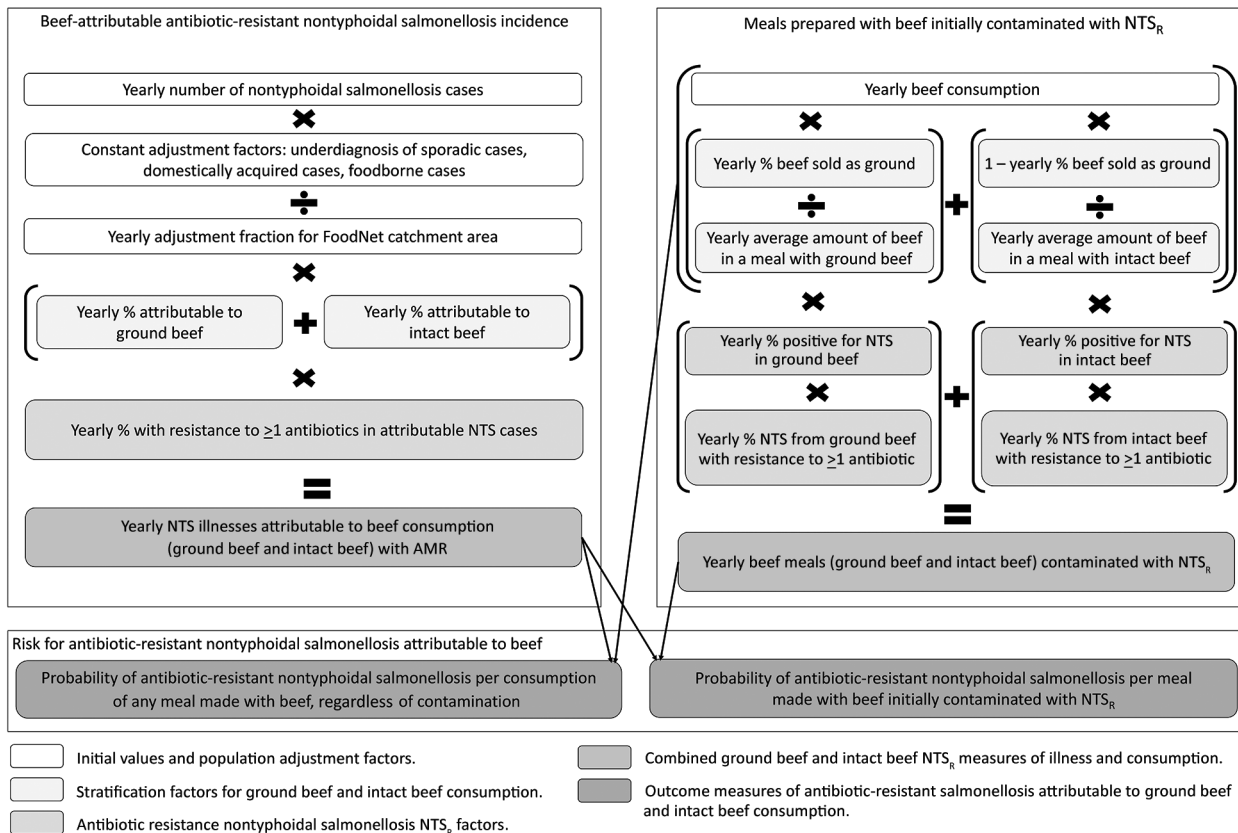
Beef-attributable antibiotic-resistant nontyphoidal salmonellosis incidence

Yearly number of nontyphoidal salmonellosis cases

Constant adjustment factors: underdiagnosis of sporadic cases, domestically acquired cases, foodborne cases

Yearly adjustment fraction for FoodNet catchment area

Yearly % attributable to ground beef

Yearly % attributable to intact beef

Yearly % with resistance to $\geq$1 antibiotics in attributable NTS cases

Yearly NTS illnesses attributable to beef consumption (ground beef and intact beef) with AMR

Meals prepared with beef initially contaminated with $NTS_R$

Yearly beef consumption

Yearly % beef sold as ground

Yearly average amount of beef in a meal with ground beef

1 – yearly % beef sold as ground

Yearly average amount of beef in a meal with intact beef

Yearly % positive for NTS in ground beef

Yearly % NTS from ground beef with resistance to $\geq$1 antibiotic

Yearly % positive for NTS in intact beef

Yearly % NTS from intact beef with resistance to $\geq$1 antibiotic

Yearly beef meals (ground beef and intact beef) contaminated with $NTS_R$

Risk for antibiotic-resistant nontyphoidal salmonellosis attributable to beef

Probability of antibiotic-resistant nontyphoidal salmonellosis per consumption of any meal made with beef, regardless of contamination

Probability of antibiotic-resistant nontyphoidal salmonellosis per meal made with beef initially contaminated with $NTS_R$

Initial values and population adjustment factors.

Stratification factors for ground beef and intact beef consumption.

Antibiotic resistance nontyphoidal salmonellosis $NTS_R$ factors.

Combined ground beef and intact beef $NTS_R$ measures of illness and consumption.

Outcome measures of antibiotic-resistant salmonellosis attributable to ground beef and intact beef consumption.